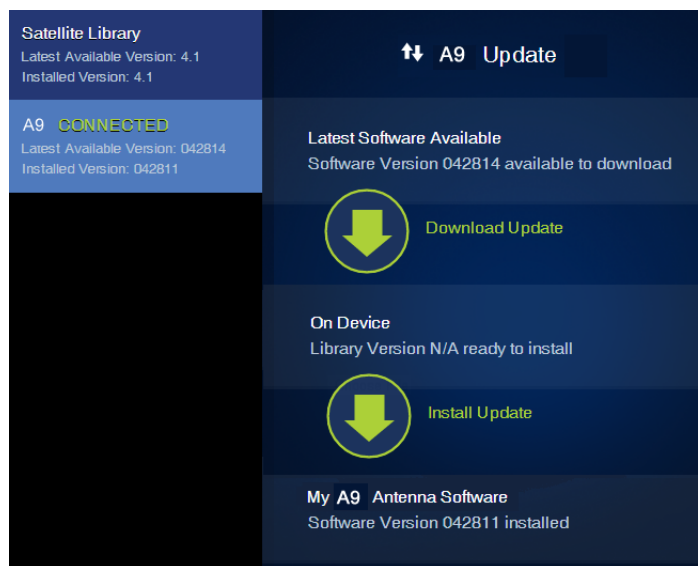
Satellite Library
Latest Available Version: 4.1
Installed Version: 4.1

A9 CONNECTED
Latest Available Version: 042814
Installed Version: 042811

A9 Update

Latest Software Available
Software Version 042814 available to download

Download Update

On Device
Library Version N/A ready to install

Install Update

My A9 Antenna Software
Software Version 042811 installed